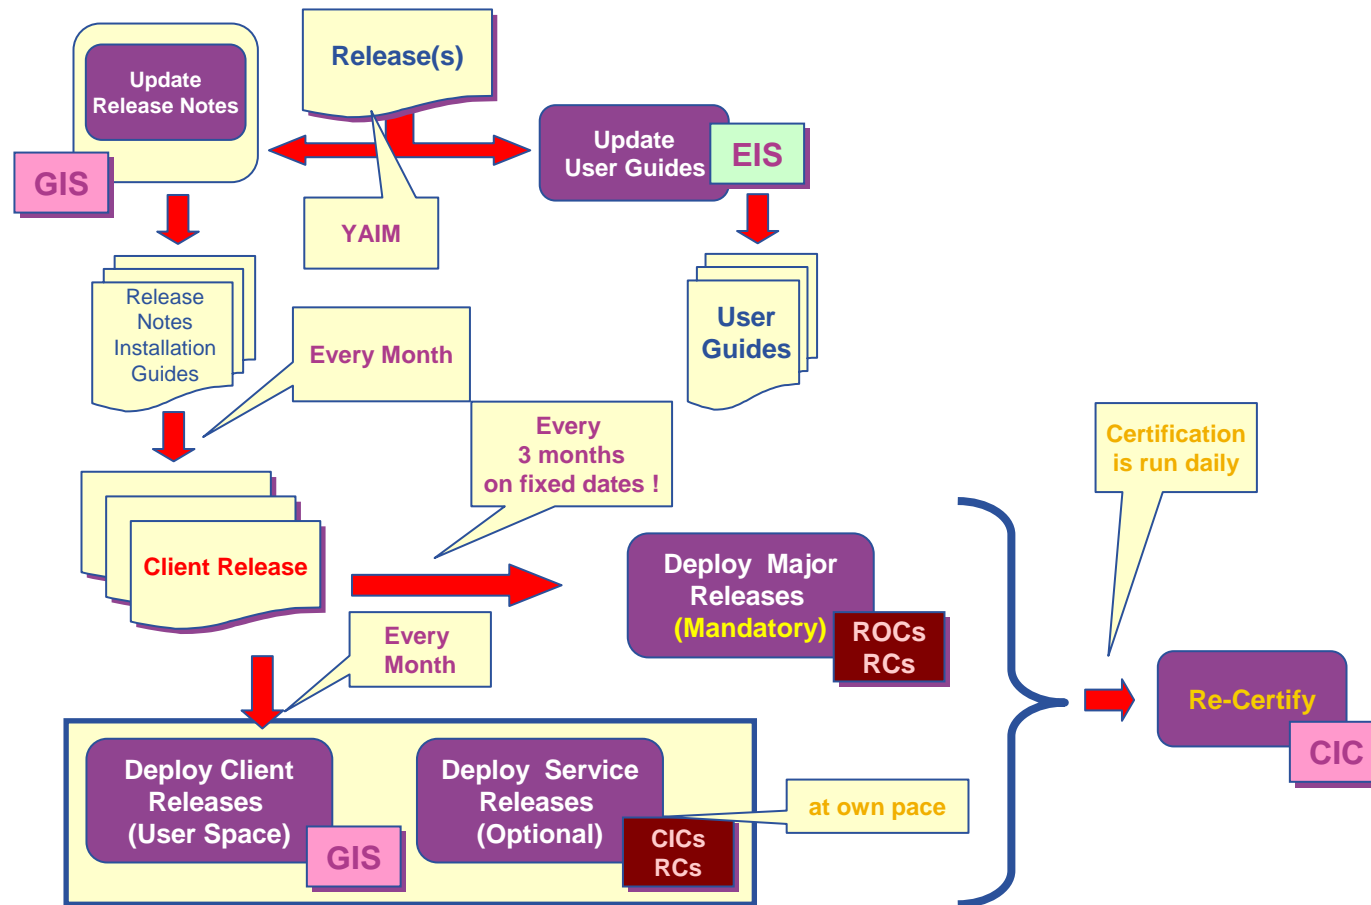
Update Release Notes

GIS

Release(s)

YAIM

Update User Guides

EIS

Release Notes Installation Guides

Every Month

User Guides

Every 3 months on fixed dates !

Certification is run daily

Client Release

Deploy Major Releases (Mandatory)

ROCs RCs

Every Month

Re-Certify

CIC

Deploy Client Releases (User Space)

GIS

Deploy Service Releases (Optional)

CICs RCs

at own pace